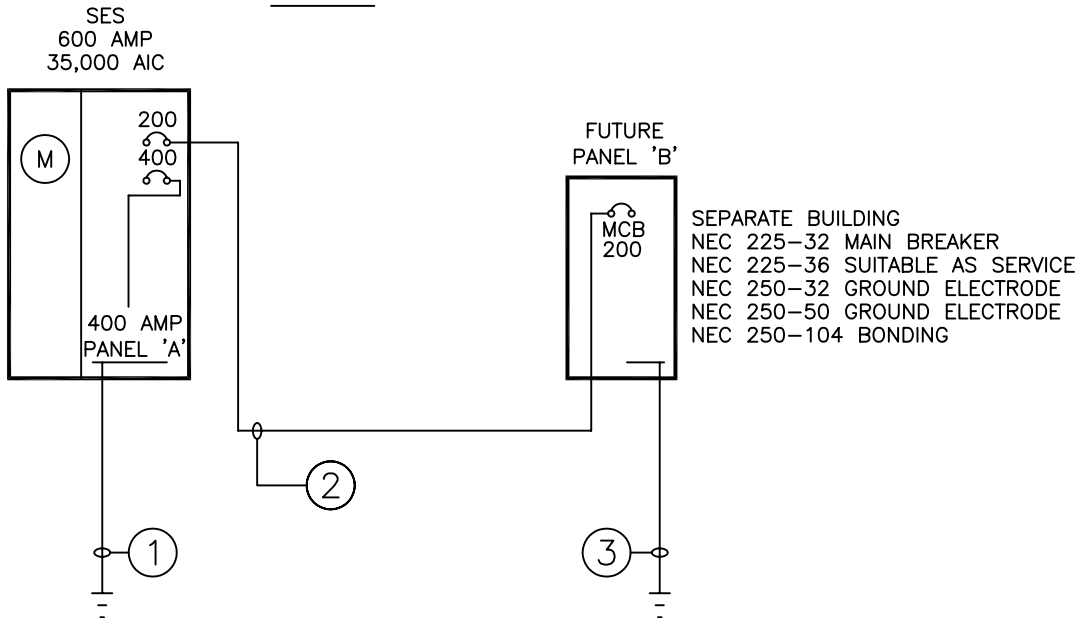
SES
600 AMP
35,000 AIC

M

200
400

400 AMP
PANEL 'A'

FUTURE
PANEL 'B'

MCB
200

SEPARATE BUILDING
NEC 225–32 MAIN BREAKER
NEC 225–36 SUITABLE AS SERVICE
NEC 250–32 GROUND ELECTRODE
NEC 250–50 GROUND ELECTRODE
NEC 250–104 BONDING

2

1

3